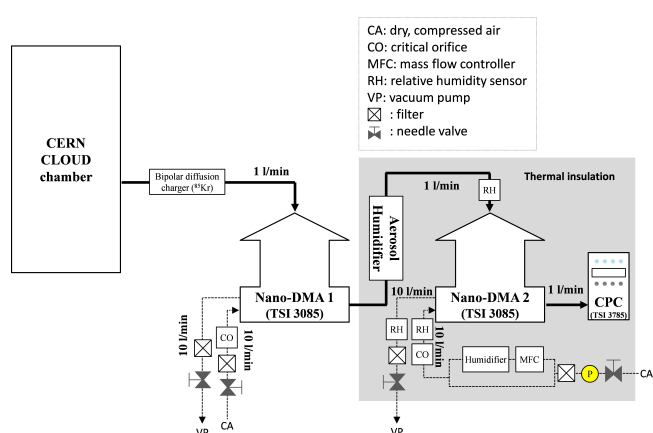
CA: dry, compressed air
CO: critical orifice
MFC: mass flow controller
RH: relative humidity sensor
VP: vacuum pump
: filter
: needle valve

CERN CLOUD chamber

Bipolar diffusion charger ($^{85}$Kr)

1 l/min

Thermal insulation

1 l/min

RH

Aerosol Humidifier

Nano-DMA 1 (TSI 3085)

10 l/min

Nano-DMA 2 (TSI 3085)

1 l/min

CPC (TSI 3785)

10 l/min

CO

10 l/min

RH

RH

CO

Humidifier

MFC

P

CA

VP

CA

VP